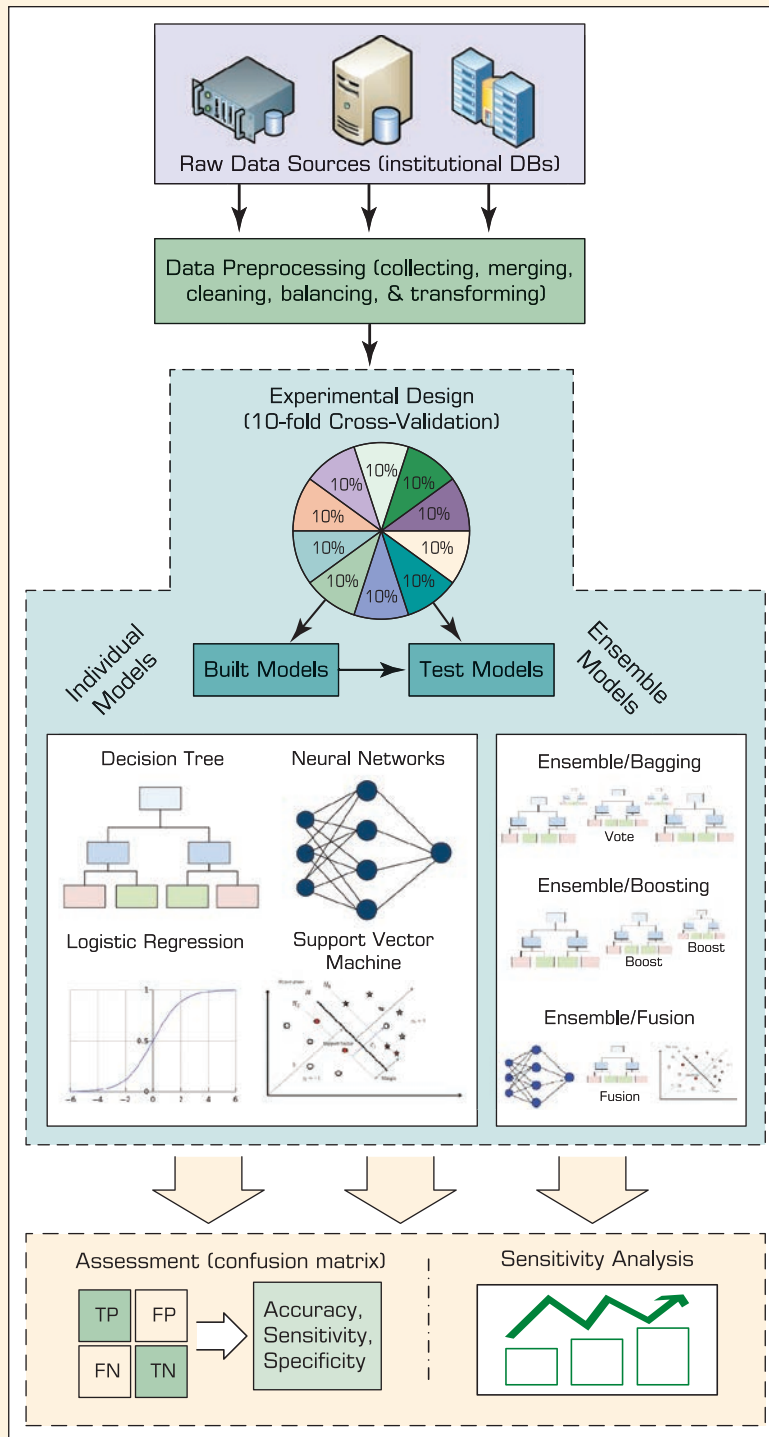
Raw Data Sources (institutional DBs)

Data Preprocessing (collecting, merging, cleaning, balancing, & transforming)

Experimental Design (10-fold Cross-Validation)

10%
10%
10%
10%
10%
10%
10%
10%
10%
10%

Individual Models

Built Models

Test Models

Ensemble Models

Decision Tree

Neural Networks

Logistic Regression

Support Vector Machine

1
0.5
0
−6
−4
−2
0
2
4
6

Ensemble/Bagging

Vote

Ensemble/Boosting

Boost

Boost

Ensemble/Fusion

Fusion

Assessment (confusion matrix)

| TP | FP |
|---|---|
| FN | TN |

Accuracy, Sensitivity, Specificity

Sensitivity Analysis